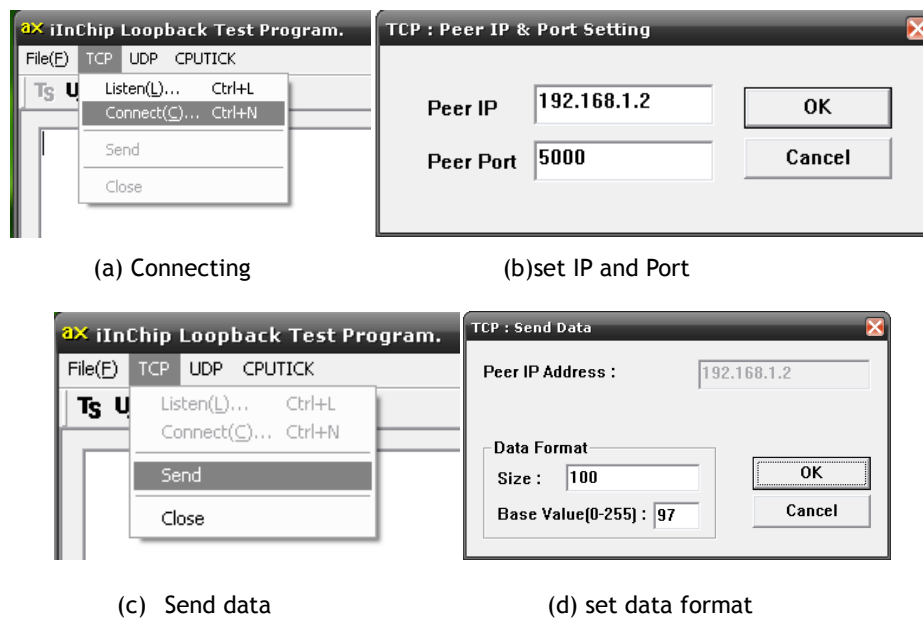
ax iInChip Loopback Test Program.
File(F) TCP UDP CPUTICK
Ts U
Listen(L)... Ctrl+L
Connect(C)... Ctrl+N
Send
Close

TCP : Peer IP & Port Setting
Peer IP 192.168.1.2
Peer Port 5000
OK
Cancel

(a) Connecting

(b)set IP and Port

ax iInChip Loopback Test Program.
File(F) TCP UDP CPUTICK
Ts U
Listen(L)... Ctrl+L
Connect(C)... Ctrl+N
Send
Close

TCP : Send Data
Peer IP Address : 192.168.1.2
Data Format
Size : 100
Base Value(0-255) : 97
OK
Cancel

(c) Send data

(d) set data format